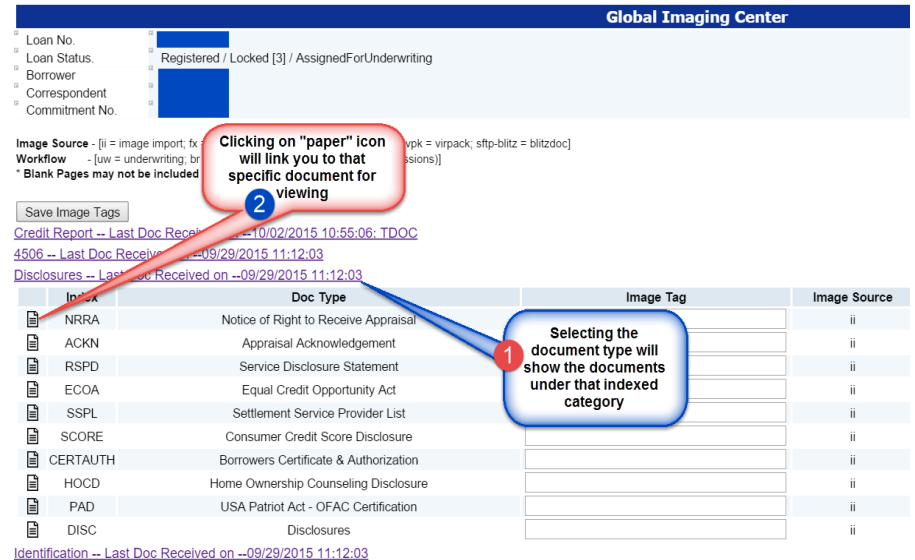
Global Imaging Center

Loan No.
Loan Status. Registered / Locked [3] / AssignedForUnderwriting
Borrower
Correspondent
Commitment No.

Image Source - [ii = image import; fx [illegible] vpk = virpack; sftp-blitz = blitzdoc]
Workflow - [uw = underwriting; br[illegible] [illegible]ssions)]
* Blank Pages may not be included

Clicking on "paper" icon will link you to that specific document for viewing

2

Save Image Tags

Credit Report -- Last Doc Recei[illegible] --10/02/2015 10:55:06: TDOC
4506 -- Last Doc Receiv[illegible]--09/29/2015 11:12:03
Disclosures -- Last Doc Received on --09/29/2015 11:12:03

| | Index | Doc Type | Image Tag | Image Source |
|---|---|---|---|---|
| | NRRA | Notice of Right to Receive Appraisal | | ii |
| | ACKN | Appraisal Acknowledgement | | ii |
| | RSPD | Service Disclosure Statement | | ii |
| | ECOA | Equal Credit Opportunity Act | | ii |
| | SSPL | Settlement Service Provider List | | ii |
| | SCORE | Consumer Credit Score Disclosure | | ii |
| | CERTAUTH | Borrowers Certificate & Authorization | | ii |
| | HOCD | Home Ownership Counseling Disclosure | | ii |
| | PAD | USA Patriot Act - OFAC Certification | | ii |
| | DISC | Disclosures | | ii |

1

Selecting the document type will show the documents under that indexed category

Identification -- Last Doc Received on --09/29/2015 11:12:03